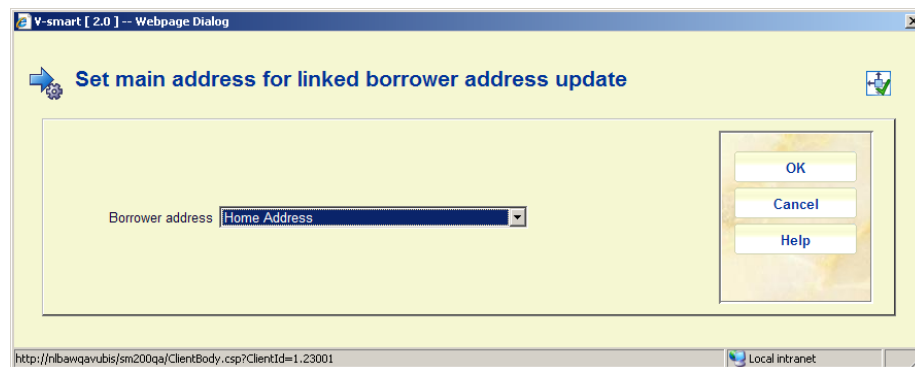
V-smart [ 2.0 ] -- Webpage Dialog

Set main address for linked borrower address update

Borrower address Home Address

OK
Cancel
Help

http://nlbawqavubis/sm200qa/ClientBody.csp?ClientId=1.23001
Local intranet